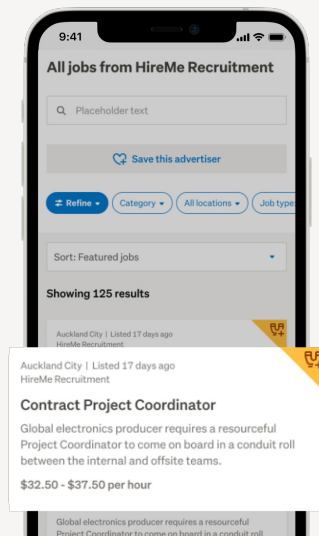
9:41

All jobs from HireMe Recruitment

Placeholder text

Save this advertiser

Refine

Category

All locations

Job type

Sort: Featured jobs

Showing 125 results

Auckland City | Listed 17 days ago
HireMe Recruitment

Auckland City | Listed 17 days ago
HireMe Recruitment

Contract Project Coordinator

Global electronics producer requires a resourceful Project Coordinator to come on board in a conduit roll between the internal and offsite teams.

$32.50 - $37.50 per hour

Global electronics producer requires a resourceful Project Coordinator to come on board in a conduit roll